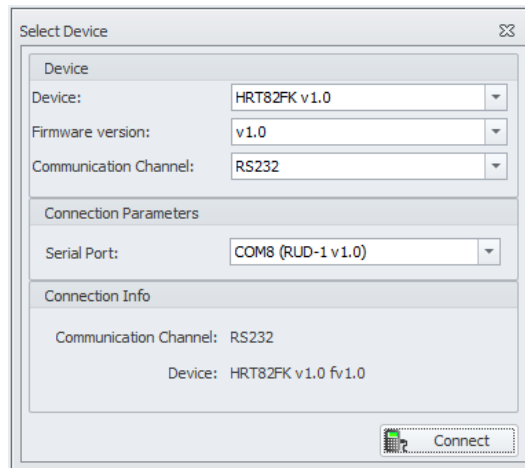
Select Device

Device

Device: HRT82FK v1.0

Firmware version: v1.0

Communication Channel: RS232

Connection Parameters

Serial Port: COM8 (RUD-1 v1.0)

Connection Info

Communication Channel: RS232

Device: HRT82FK v1.0 fv1.0

Connect